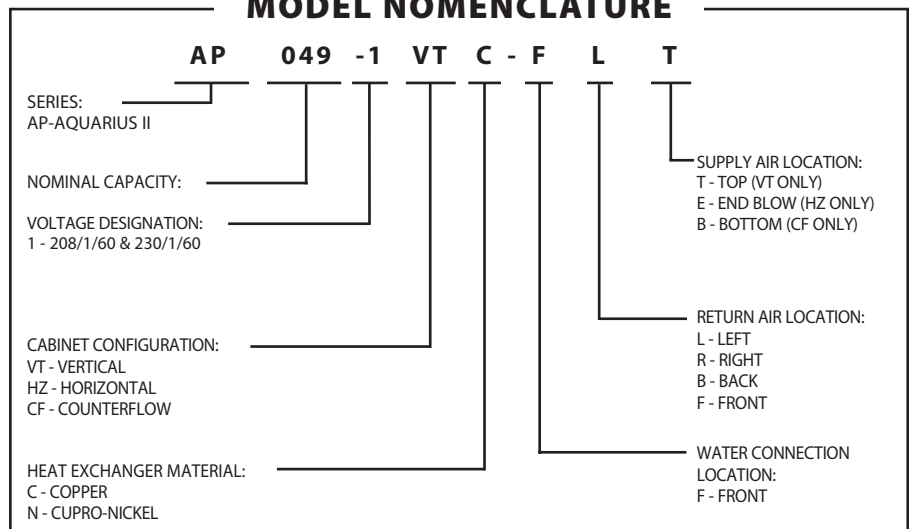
MODEL NOMENCLATURE

AP 049 -1 VT C - F L T

SERIES:
AP-AQUARIUS II

NOMINAL CAPACITY:

VOLTAGE DESIGNATION:
1 - 208/1/60 & 230/1/60

CABINET CONFIGURATION:
VT - VERTICAL
HZ - HORIZONTAL
CF - COUNTERFLOW

HEAT EXCHANGER MATERIAL:
C - COPPER
N - CUPRO-NICKEL

SUPPLY AIR LOCATION:
T - TOP (VT ONLY)
E - END BLOW (HZ ONLY)
B - BOTTOM (CF ONLY)

RETURN AIR LOCATION:
L - LEFT
R - RIGHT
B - BACK
F - FRONT

WATER CONNECTION LOCATION:
F - FRONT